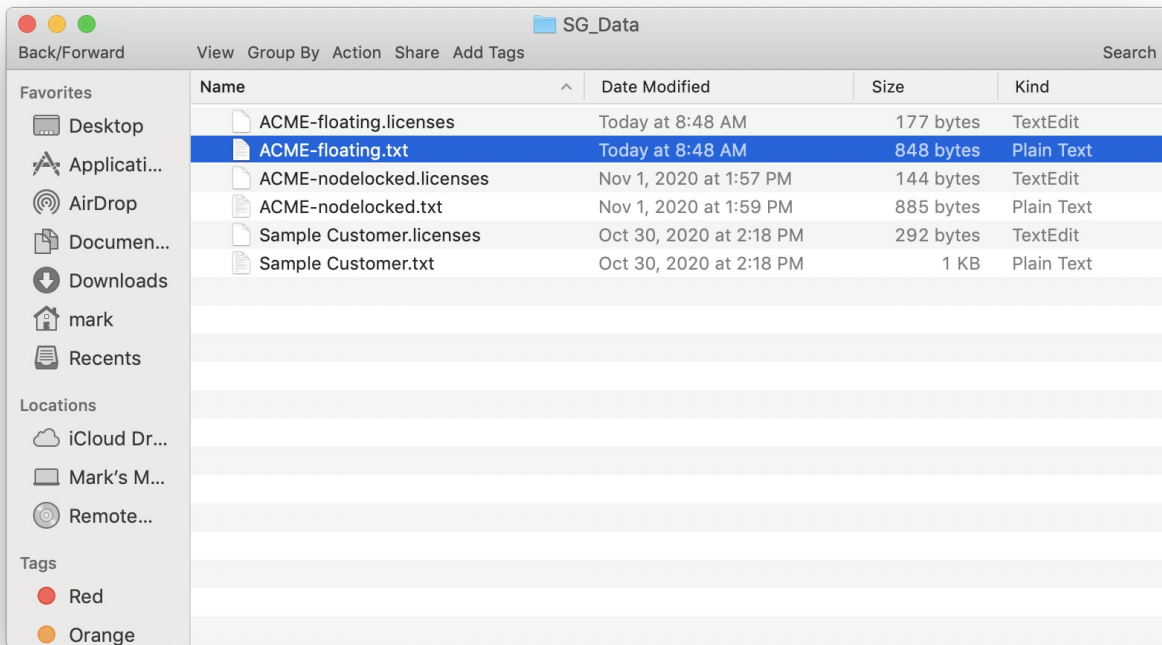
SG_Data

Back/Forward

View Group By Action Share Add Tags

Search

Favorites
Desktop
Applicati...
AirDrop
Documen...
Downloads
mark
Recents

Locations
iCloud Dr...
Mark's M...
Remote...

Tags
Red
Orange

| Name | Date Modified | Size | Kind |
|---|---|---|---|
| ACME-floating.licenses | Today at 8:48 AM | 177 bytes | TextEdit |
| ACME-floating.txt | Today at 8:48 AM | 848 bytes | Plain Text |
| ACME-nodelocked.licenses | Nov 1, 2020 at 1:57 PM | 144 bytes | TextEdit |
| ACME-nodelocked.txt | Nov 1, 2020 at 1:59 PM | 885 bytes | Plain Text |
| Sample Customer.licenses | Oct 30, 2020 at 2:18 PM | 292 bytes | TextEdit |
| Sample Customer.txt | Oct 30, 2020 at 2:18 PM | 1 KB | Plain Text |